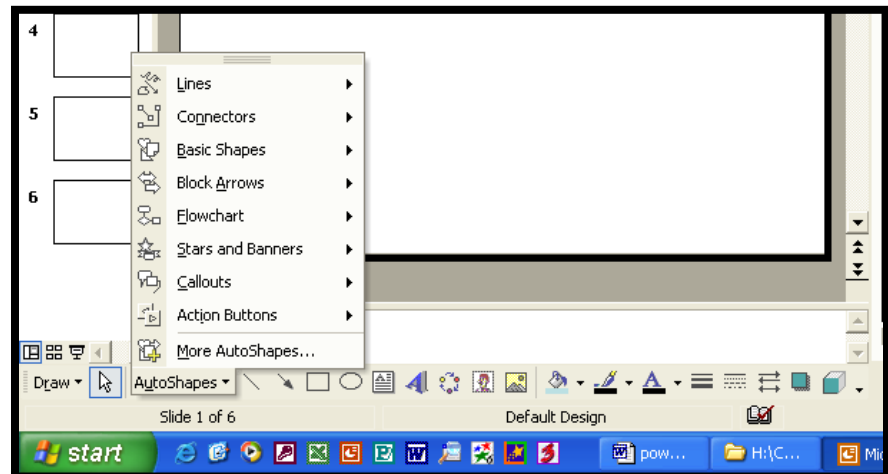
4

5

6

Lines
Connectors
Basic Shapes
Block Arrows
Flowchart
Stars and Banners
Callouts
Action Buttons
More AutoShapes...

Draw ▾ AutoShapes ▾

Slide 1 of 6 | Default Design

start | pow... | H:\C... | Mi